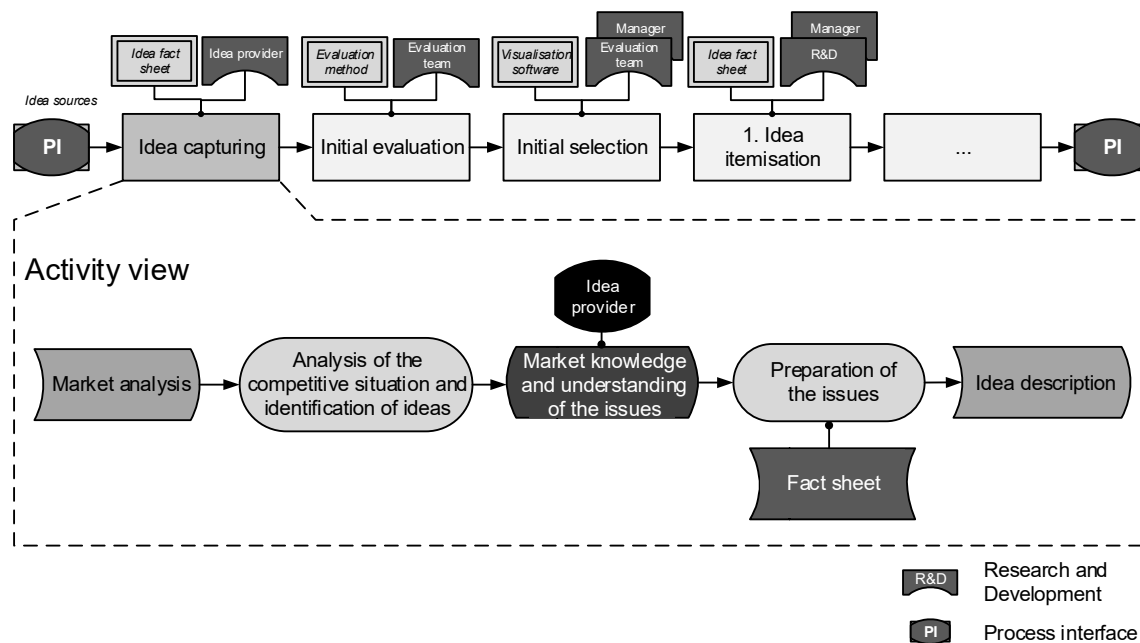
Manager

Manager

Idea fact sheet

Idea provider

Evaluation method

Evaluation team

Visualisation software

Evaluation team

Idea fact sheet

R&D

Idea sources

PI

Idea capturing

Initial evaluation

Initial selection

1. Idea itemisation

...

PI

Activity view

Idea provider

Market analysis

Analysis of the competitive situation and identification of ideas

Market knowledge and understanding of the issues

Preparation of the issues

Idea description

Fact sheet

R&D Research and Development

PI Process interface